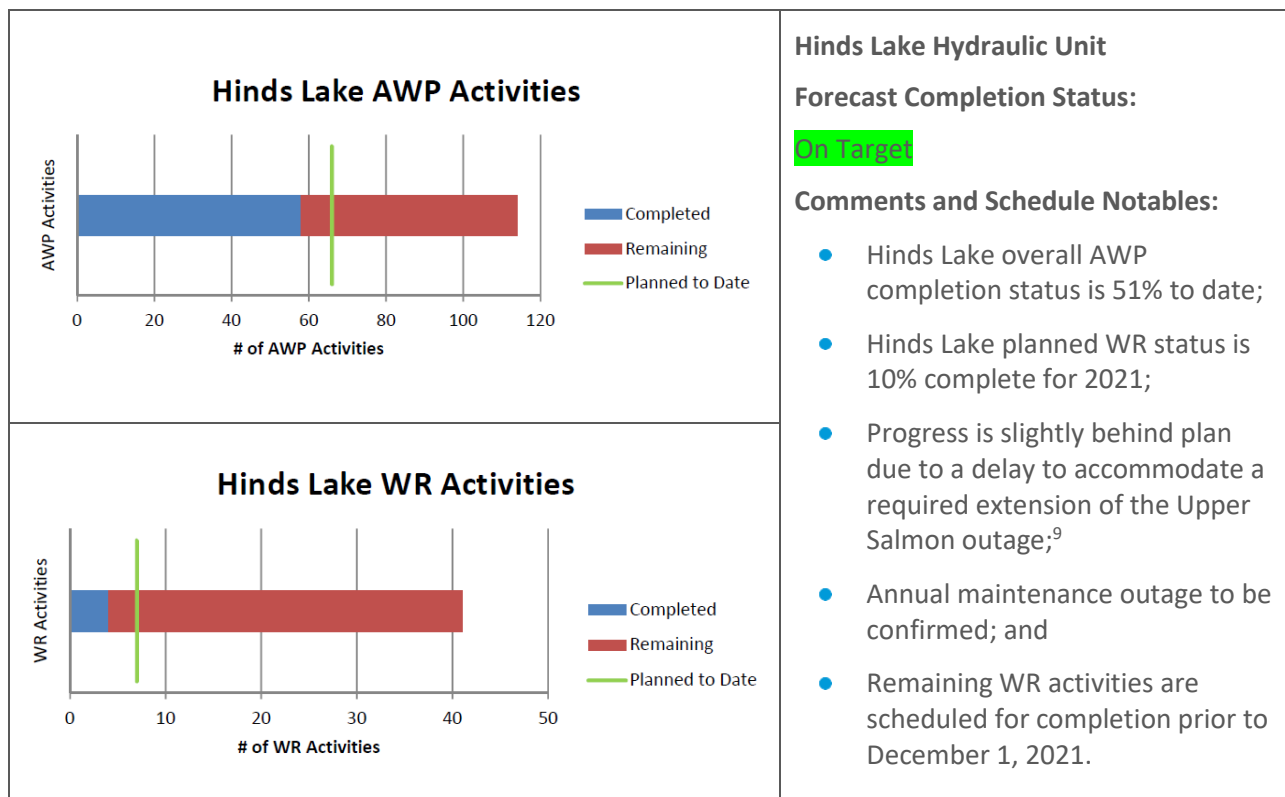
Hinds Lake AWP Activities

AWP Activities

Completed
Remaining
Planned to Date

0 20 40 60 80 100 120
# of AWP Activities

Hinds Lake WR Activities

WR Activities

Completed
Remaining
Planned to Date

0 10 20 30 40 50
# of WR Activities

Hinds Lake Hydraulic Unit

Forecast Completion Status:

On Target

Comments and Schedule Notables:

- Hinds Lake overall AWP completion status is 51% to date;
- Hinds Lake planned WR status is 10% complete for 2021;
- Progress is slightly behind plan due to a delay to accommodate a required extension of the Upper Salmon outage;$^{9}$
- Annual maintenance outage to be confirmed; and
- Remaining WR activities are scheduled for completion prior to December 1, 2021.